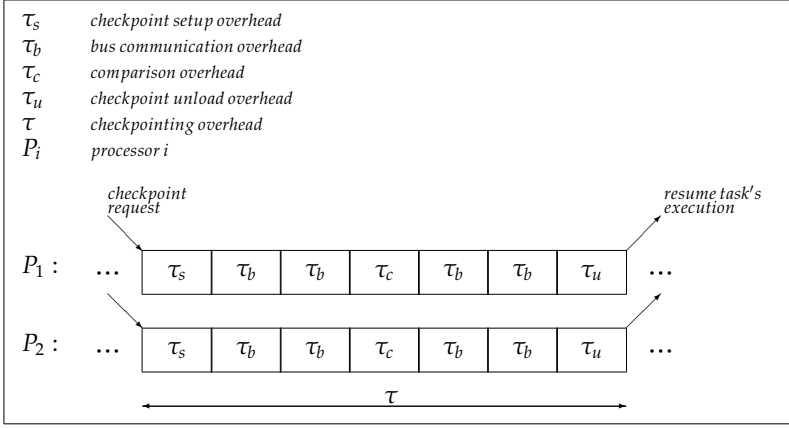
$\tau_s$ checkpoint setup overhead
$\tau_b$ bus communication overhead
$\tau_c$ comparison overhead
$\tau_u$ checkpoint unload overhead
$\tau$ checkpointing overhead
$P_i$ processor i

checkpoint request

resume task's execution

$P_1$ : … $\tau_s$ $\tau_b$ $\tau_b$ $\tau_c$ $\tau_b$ $\tau_b$ $\tau_u$ …

$P_2$ : … $\tau_s$ $\tau_b$ $\tau_b$ $\tau_c$ $\tau_b$ $\tau_b$ $\tau_u$ …

$\tau$